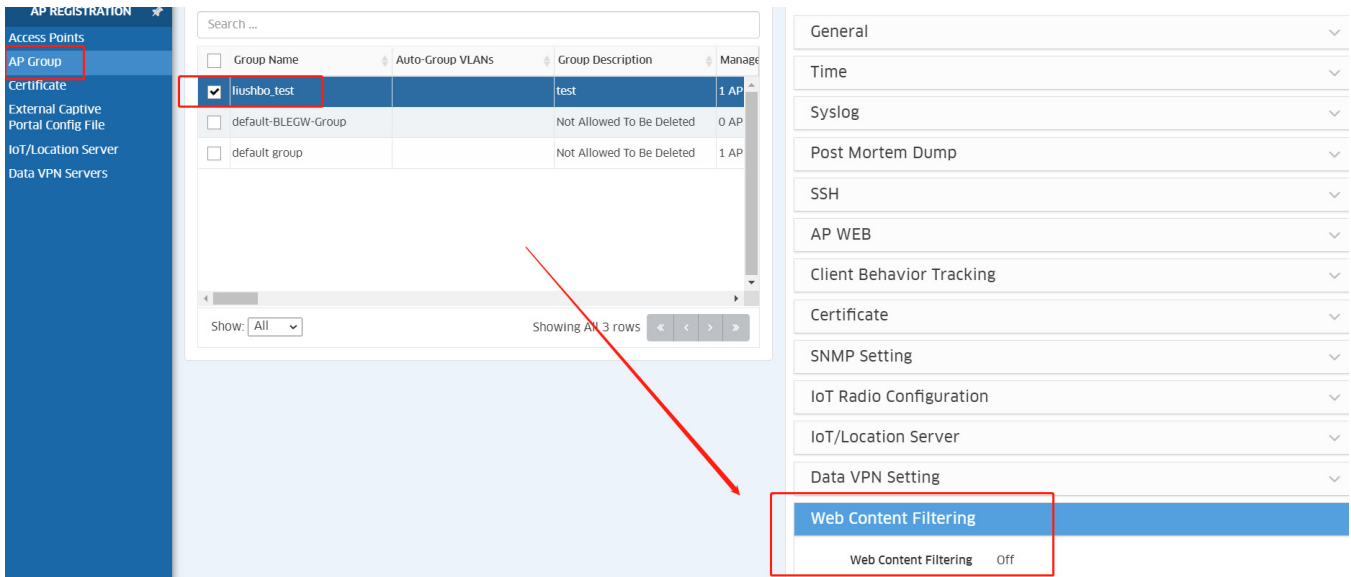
AP REGISTRATION

Access Points
AP Group
Certificate
External Captive Portal Config File
IoT/Location Server
Data VPN Servers

Search ...

| | Group Name | Auto-Group VLANs | Group Description | Manage |
|---|---|---|---|---|
| ☑ | liushbo_test | | test | 1 AP |
| ☐ | default-BLEGW-Group | | Not Allowed To Be Deleted | 0 AP |
| ☐ | default group | | Not Allowed To Be Deleted | 1 AP |

Show: All

Showing All 3 rows

« ‹ › »

General
Time
Syslog
Post Mortem Dump
SSH
AP WEB
Client Behavior Tracking
Certificate
SNMP Setting
IoT Radio Configuration
IoT/Location Server
Data VPN Setting
Web Content Filtering

Web Content Filtering Off